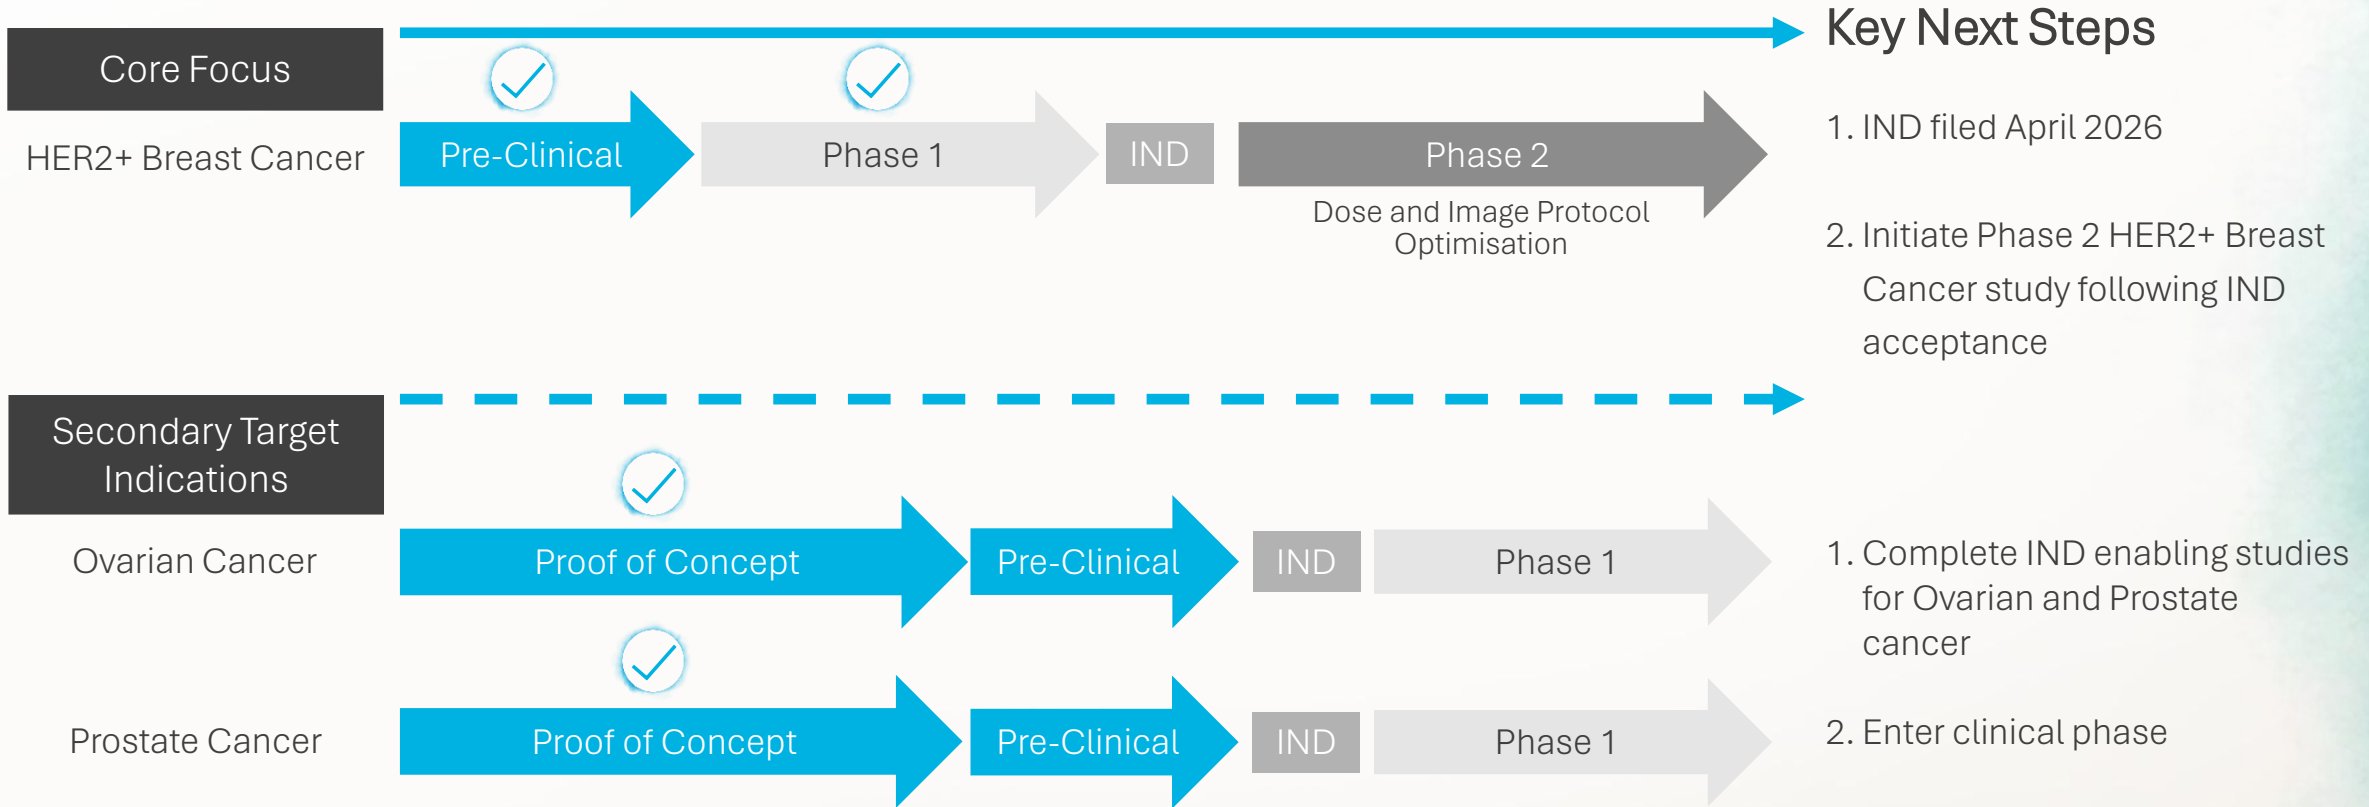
Core Focus

HER2+ Breast Cancer

Pre-Clinical

Phase 1

IND

Phase 2

Dose and Image Protocol Optimisation

Key Next Steps

1. IND filed April 2026

2. Initiate Phase 2 HER2+ Breast Cancer study following IND acceptance

Secondary Target Indications

Ovarian Cancer

Proof of Concept

Pre-Clinical

IND

Phase 1

Prostate Cancer

Proof of Concept

Pre-Clinical

IND

Phase 1

1. Complete IND enabling studies for Ovarian and Prostate cancer

2. Enter clinical phase